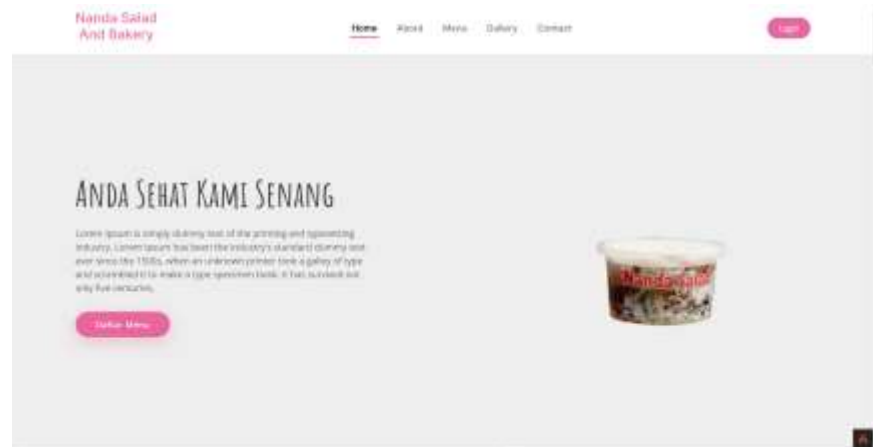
Nanda Salad
And Bakery

Home About Menu Gallery Contact

Login

ANDA SEHAT KAMI SENANG

Lorem Ipsum is simply dummy text of the printing and typesetting industry. Lorem Ipsum has been the industry's standard dummy text ever since the 1500s, when an unknown printer took a galley of type and scrambled it to make a type specimen book. It has survived not only five centuries.

Daftar Menu

Nanda Salad